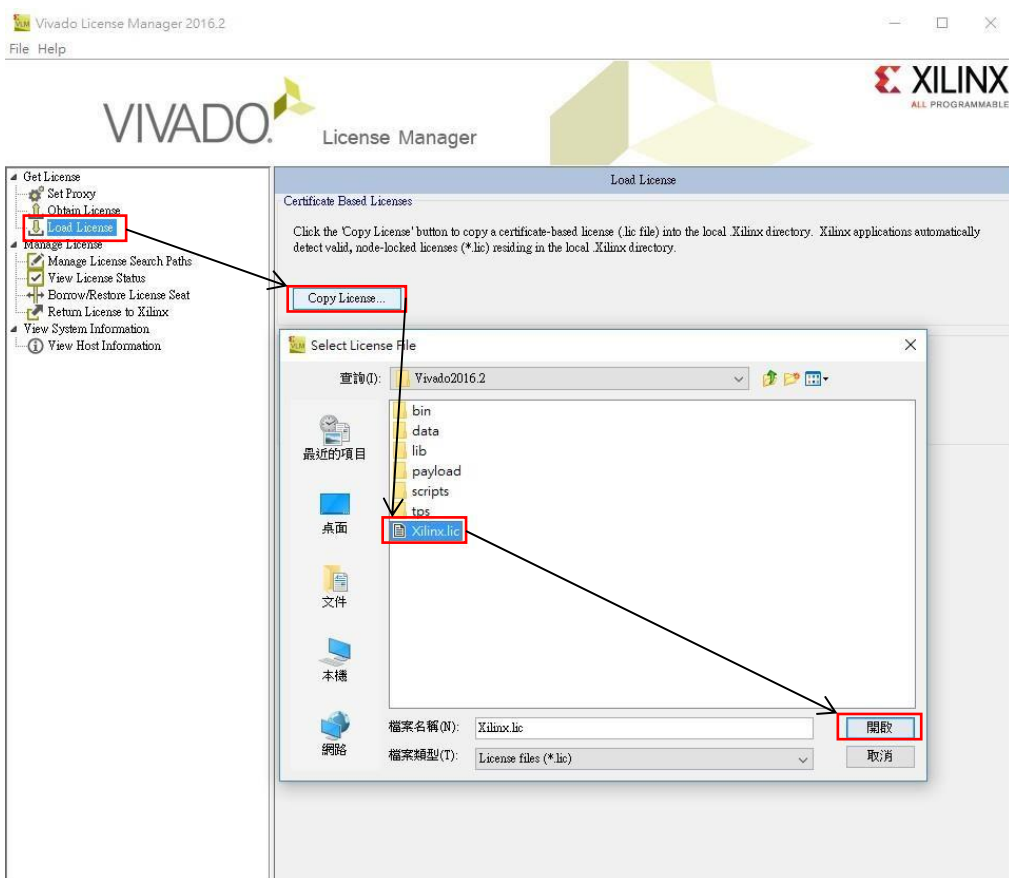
Vivado License Manager 2016.2

File Help

VIVADO. License Manager

XILINX ALL PROGRAMMABLE

Get License
Set Proxy
Obtain License
Load License
Manage License
Manage License Search Paths
View License Status
Borrow/Restore License Seat
Return License to Xilinx
View System Information
View Host Information

Load License

Certificate Based Licenses

Click the 'Copy License' button to copy a certificate-based license (.lic file) into the local .Xilinx directory. Xilinx applications automatically detect valid, node-locked licenses (*.lic) residing in the local .Xilinx directory.

Copy License...

Select License File

查詢(I): Vivado2016.2

最近的項目
桌面
文件
本機
網路

bin
data
lib
payload
scripts
tps
Xilinx.lic

檔案名稱(N): Xilinx.lic
檔案類型(T): License files (*.lic)

開啟
取消